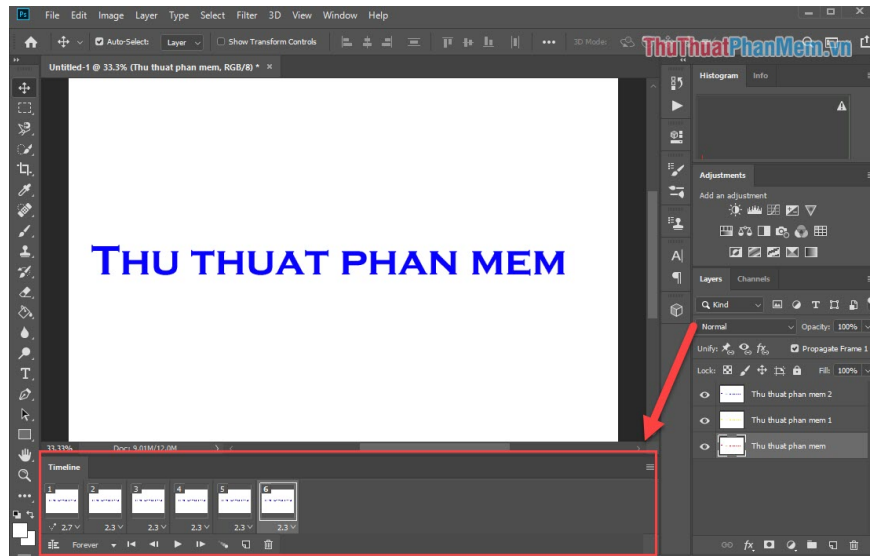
Ps File Edit Image Layer Type Select Filter 3D View Window Help

Auto-Select: Layer Show Transform Controls 3D Mode:

ThuThuatPhanMem.vn

Untitled-1 @ 33.3% (Thu thuat phan mem, RGB/8) * ×

Thu thuat phan mem

33.33% Doc: 9.01M/12.0M

Histogram Info

Adjustments
Add an adjustment

Layers Channels
Kind
Normal Opacity: 100%
Unify: Propagate Frame 1
Lock: Fill: 100%
Thu thuat phan mem 2
Thu thuat phan mem 1
Thu thuat phan mem

Timeline
1 2 3 4 5 6
2.7 2.3 2.3 2.3 2.3 2.3
Forever